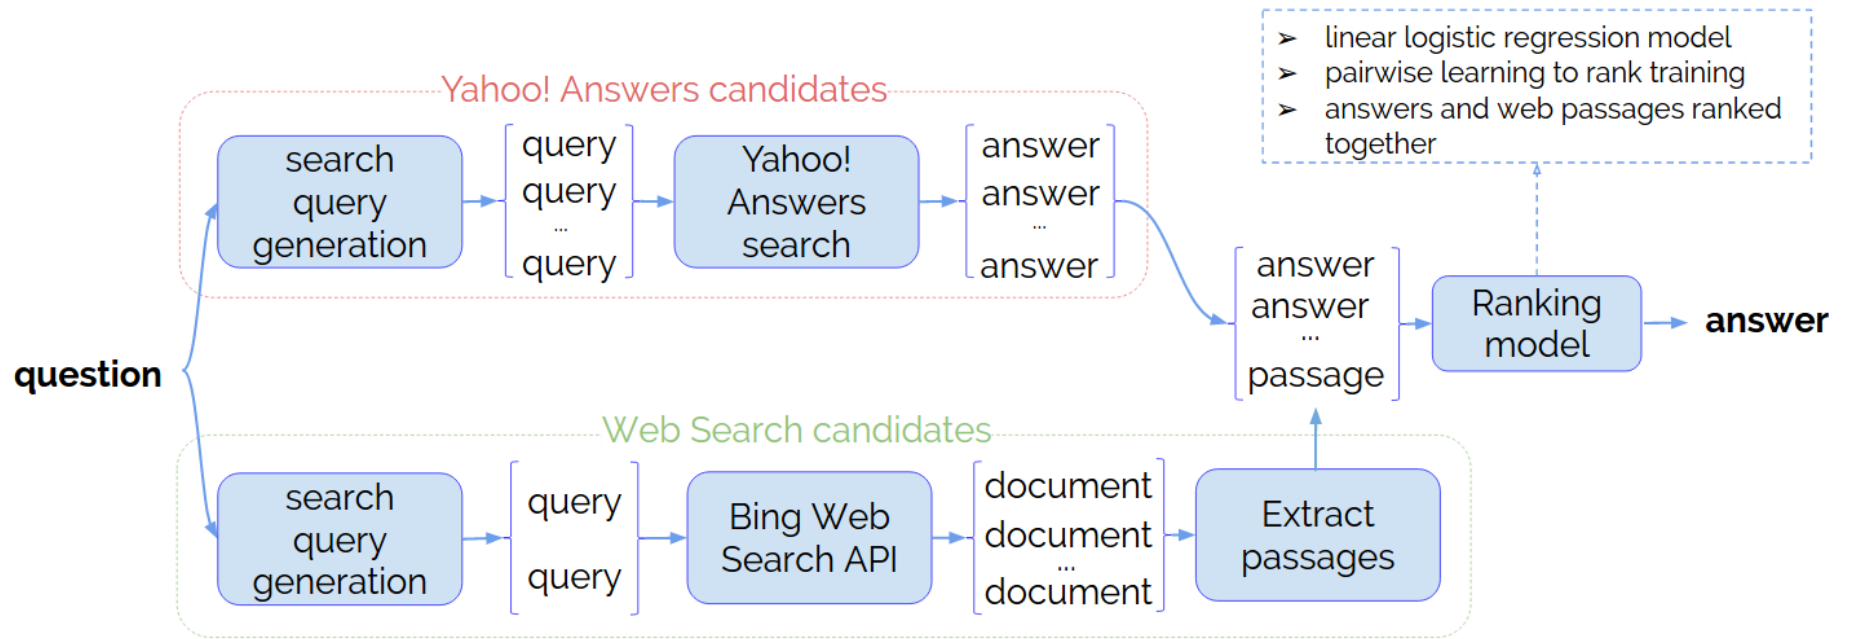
➢ linear logistic regression model
➢ pairwise learning to rank training
➢ answers and web passages ranked together

Yahoo! Answers candidates

search query generation

query
query
...
query

Yahoo! Answers search

answer
answer
...
answer

question

answer
answer
...
passage

Ranking model

answer

Web Search candidates

search query generation

query
query

Bing Web Search API

document
document
...
document

Extract passages